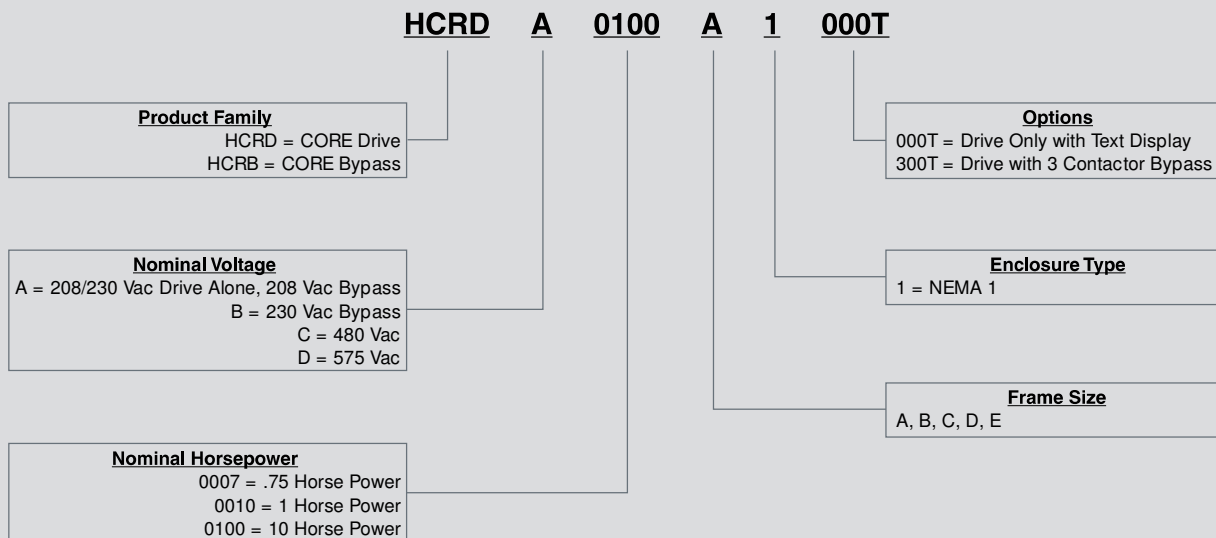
HCRD A 0100 A 1 000T

Product Family
HCRD = CORE Drive
HCRB = CORE Bypass

Nominal Voltage
A = 208/230 Vac Drive Alone, 208 Vac Bypass
B = 230 Vac Bypass
C = 480 Vac
D = 575 Vac

Nominal Horsepower
0007 = .75 Horse Power
0010 = 1 Horse Power
0100 = 10 Horse Power

Options
000T = Drive Only with Text Display
300T = Drive with 3 Contactor Bypass

Enclosure Type
1 = NEMA 1

Frame Size
A, B, C, D, E